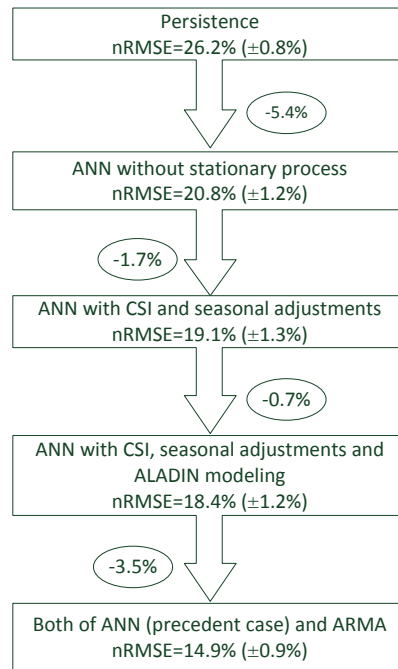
Persistence
nRMSE=26.2% (±0.8%)

-5.4%

ANN without stationary process
nRMSE=20.8% (±1.2%)

-1.7%

ANN with CSI and seasonal adjustments
nRMSE=19.1% (±1.3%)

-0.7%

ANN with CSI, seasonal adjustments and ALADIN modeling
nRMSE=18.4% (±1.2%)

-3.5%

Both of ANN (precedent case) and ARMA
nRMSE=14.9% (±0.9%)